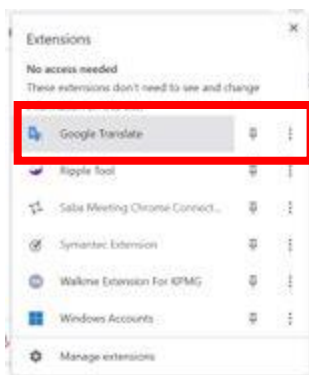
×

Extensions

No access needed
These extensions don't need to see and change

Google Translate

Ripple Tool

Saba Meeting Chrome Connect...

Symantec Extension

Walkme Extension For KPMG

Windows Accounts

Manage extensions